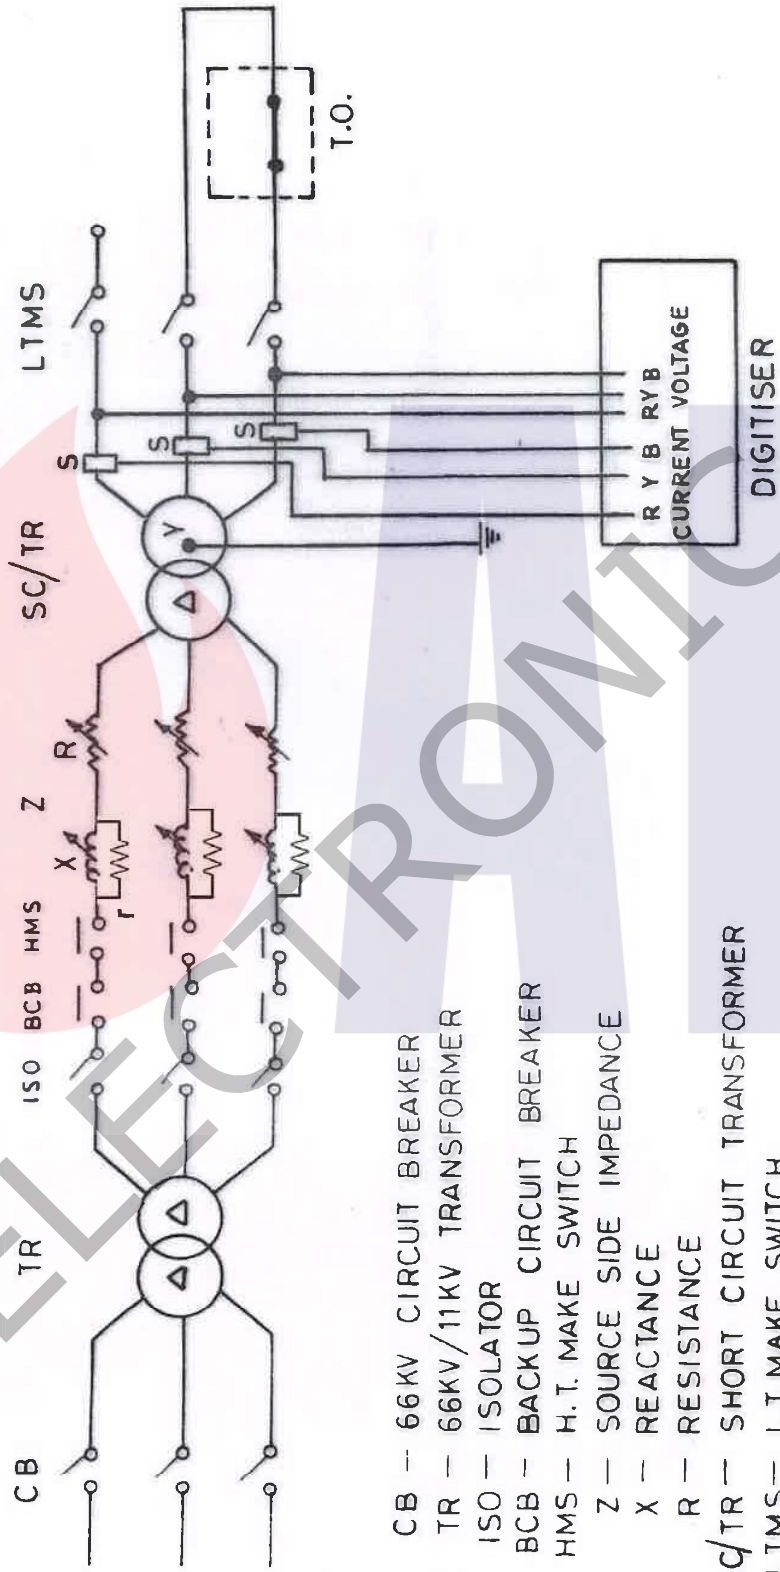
CB TR ISO BCB HMS X Z R SC/TR S S S LTMS T.O.

r

R Y B CURRENT
R Y B VOLTAGE
DIGITISER

CB – 66KV CIRCUIT BREAKER
TR – 66KV/11KV TRANSFORMER
ISO – ISOLATOR
BCB – BACKUP CIRCUIT BREAKER
HMS – H.T. MAKE SWITCH
Z – SOURCE SIDE IMPEDANCE
X – REACTANCE
R – RESISTANCE
C/TR – SHORT CIRCUIT TRANSFORMER
LTMS – L.T. MAKE SWITCH

ELECTRONIC